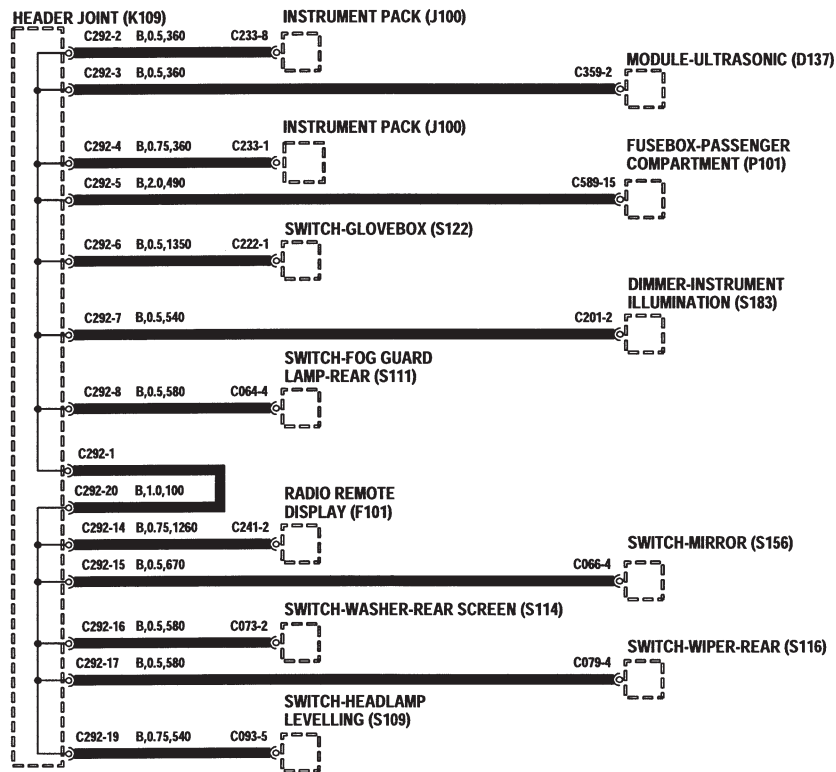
HEADER JOINT (K109)

C292-2 B,0.5,360 C233-8 INSTRUMENT PACK (J100)

C292-3 B,0.5,360 C359-2 MODULE-ULTRASONIC (D137)

C292-4 B,0.75,360 C233-1 INSTRUMENT PACK (J100)

C292-5 B,2.0,490 C589-15 FUSEBOX-PASSENGER COMPARTMENT (P101)

C292-6 B,0.5,1350 C222-1 SWITCH-GLOVEBOX (S122)

C292-7 B,0.5,540 C201-2 DIMMER-INSTRUMENT ILLUMINATION (S183)

C292-8 B,0.5,580 C064-4 SWITCH-FOG GUARD LAMP-REAR (S111)

C292-1

C292-20 B,1.0,100

C292-14 B,0.75,1260 C241-2 RADIO REMOTE DISPLAY (F101)

C292-15 B,0.5,670 C066-4 SWITCH-MIRROR (S156)

C292-16 B,0.5,580 C073-2 SWITCH-WASHER-REAR SCREEN (S114)

C292-17 B,0.5,580 C079-4 SWITCH-WIPER-REAR (S116)

C292-19 B,0.75,540 C093-5 SWITCH-HEADLAMP LEVELLING (S109)